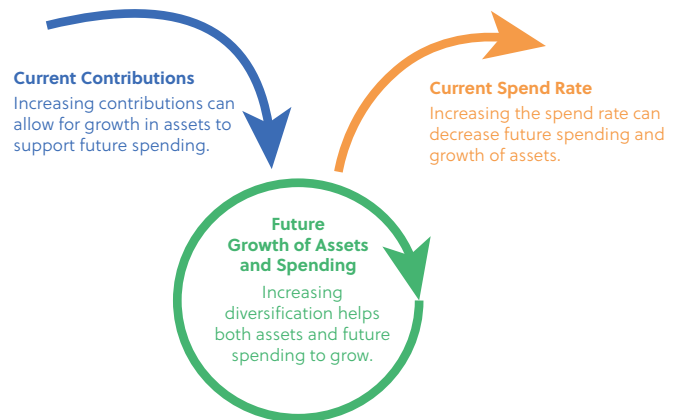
Current Contributions
Increasing contributions can allow for growth in assets to support future spending.

Current Spend Rate
Increasing the spend rate can decrease future spending and growth of assets.

Future Growth of Assets and Spending
Increasing diversification helps both assets and future spending to grow.